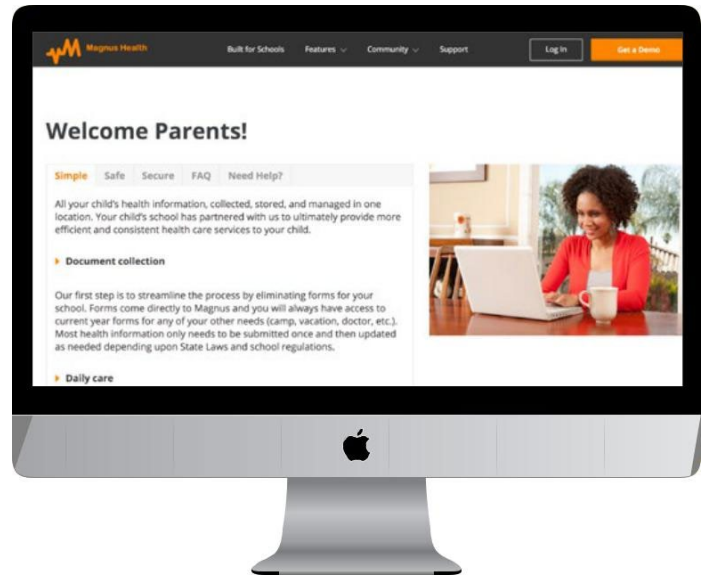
Magnus Health

Built for Schools Features Community Support Log In Get a Demo

Welcome Parents!

Simple Safe Secure FAQ Need Help?

All your child's health information, collected, stored, and managed in one location. Your child's school has partnered with us to ultimately provide more efficient and consistent health care services to your child.

Document collection

Our first step is to streamline the process by eliminating forms for your school. Forms come directly to Magnus and you will always have access to current year forms for any of your other needs (camp, vacation, doctor, etc.). Most health information only needs to be submitted once and then updated as needed depending upon State Laws and school regulations.

Daily care